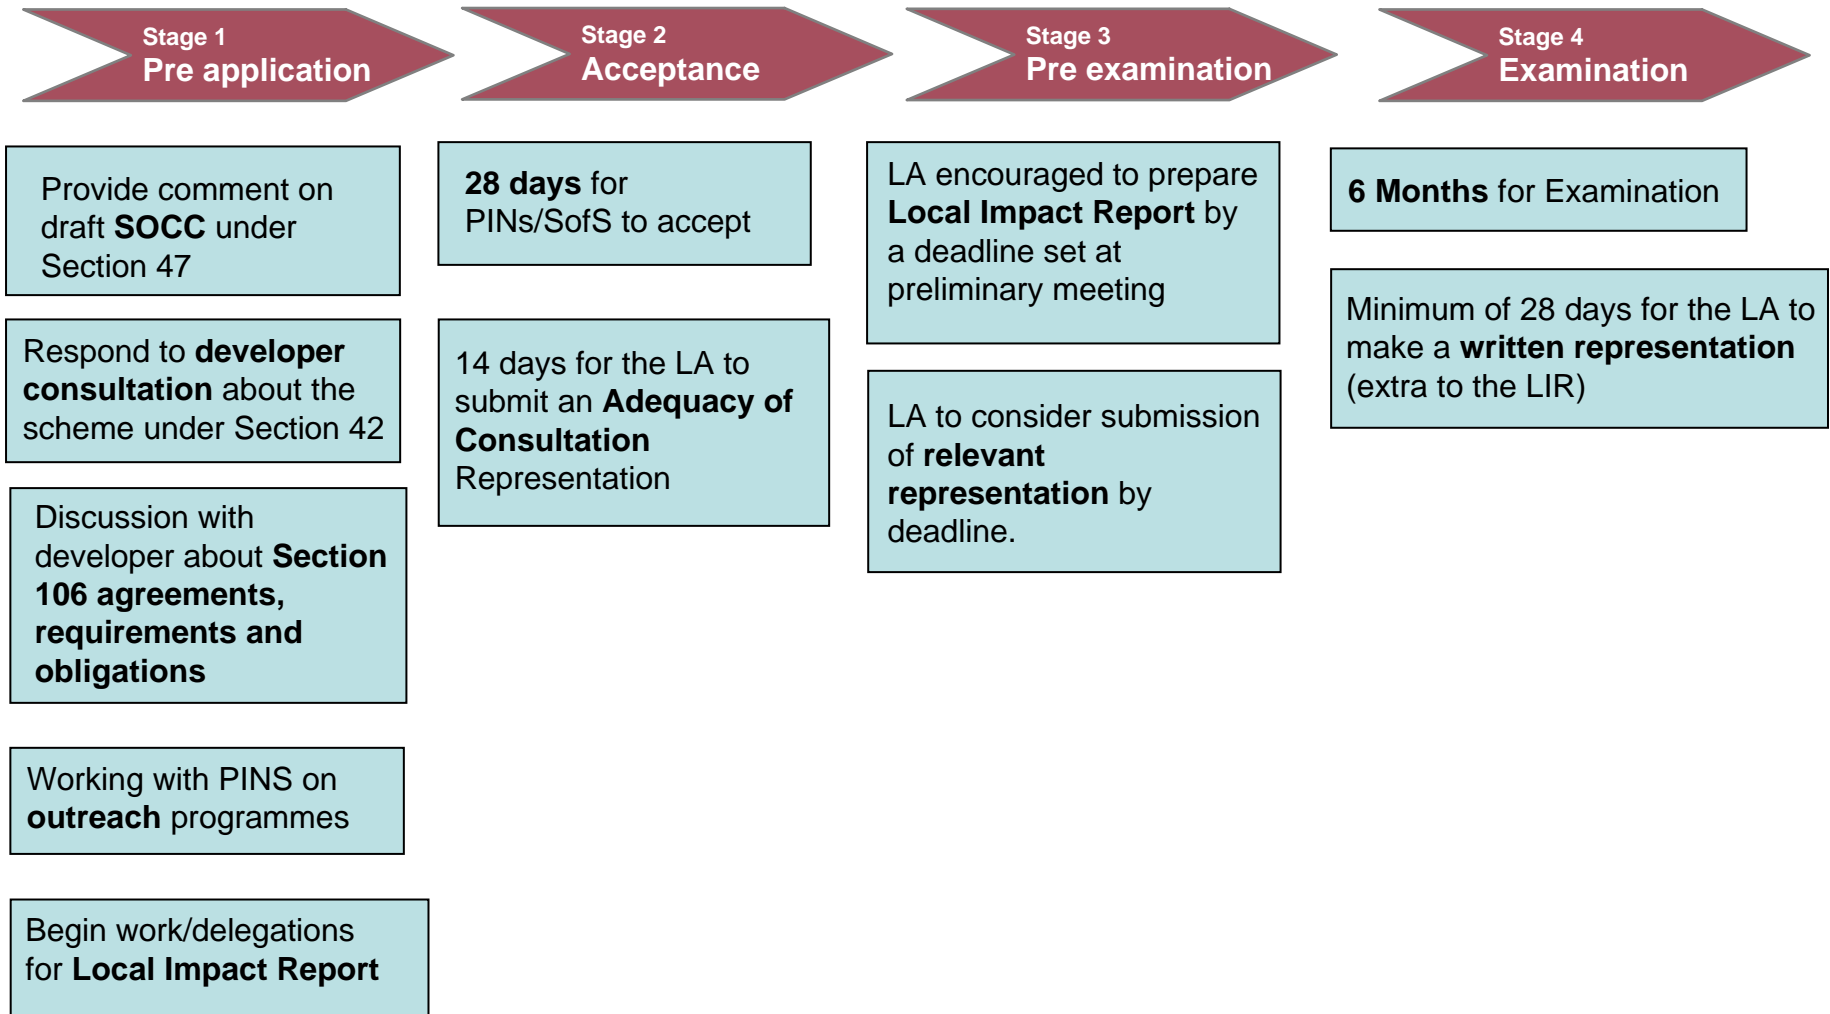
Stage 1
Pre application

Provide comment on draft SOCC under Section 47

Respond to developer consultation about the scheme under Section 42

Discussion with developer about Section 106 agreements, requirements and obligations

Working with PINS on outreach programmes

Begin work/delegations for Local Impact Report

Stage 2
Acceptance

28 days for PINs/SofS to accept

14 days for the LA to submit an Adequacy of Consultation Representation

Stage 3
Pre examination

LA encouraged to prepare Local Impact Report by a deadline set at preliminary meeting

LA to consider submission of relevant representation by deadline.

Stage 4
Examination

6 Months for Examination

Minimum of 28 days for the LA to make a written representation (extra to the LIR)